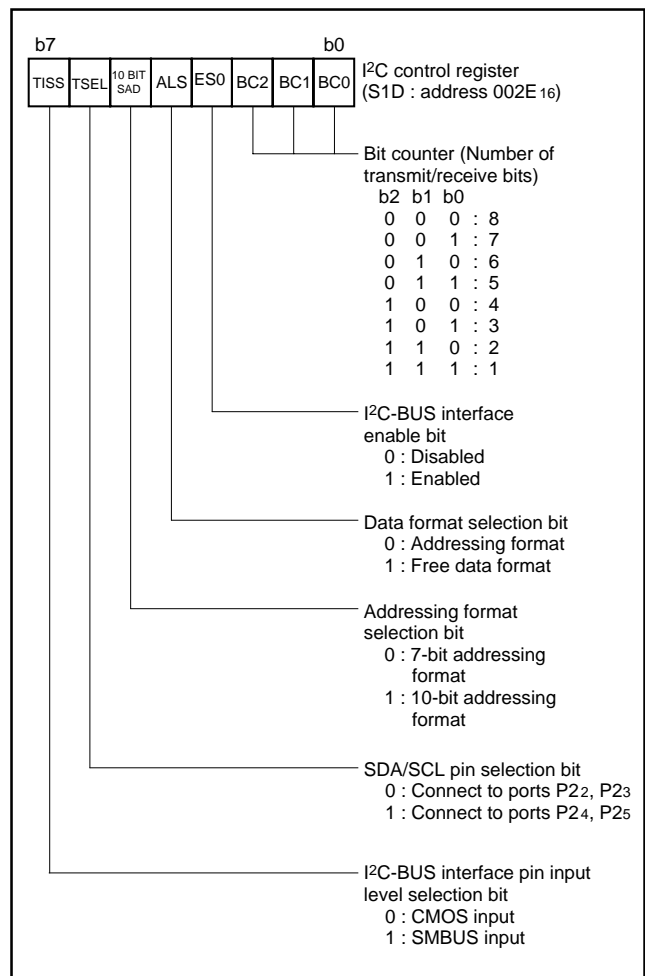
b7 b0

| TISS | TSEL | 10 BIT SAD | ALS | ES0 | BC2 | BC1 | BC0 |
|---|---|---|---|---|---|---|---|

I$^2$C control register (S1D : address 002E$_{16}$)

Bit counter (Number of transmit/receive bits)
b2 b1 b0
0 0 0 : 8
0 0 1 : 7
0 1 0 : 6
0 1 1 : 5
1 0 0 : 4
1 0 1 : 3
1 1 0 : 2
1 1 1 : 1

I$^2$C-BUS interface enable bit
0 : Disabled
1 : Enabled

Data format selection bit
0 : Addressing format
1 : Free data format

Addressing format selection bit
0 : 7-bit addressing format
1 : 10-bit addressing format

SDA/SCL pin selection bit
0 : Connect to ports P2$_2$, P2$_3$
1 : Connect to ports P2$_4$, P2$_5$

I$^2$C-BUS interface pin input level selection bit
0 : CMOS input
1 : SMBUS input